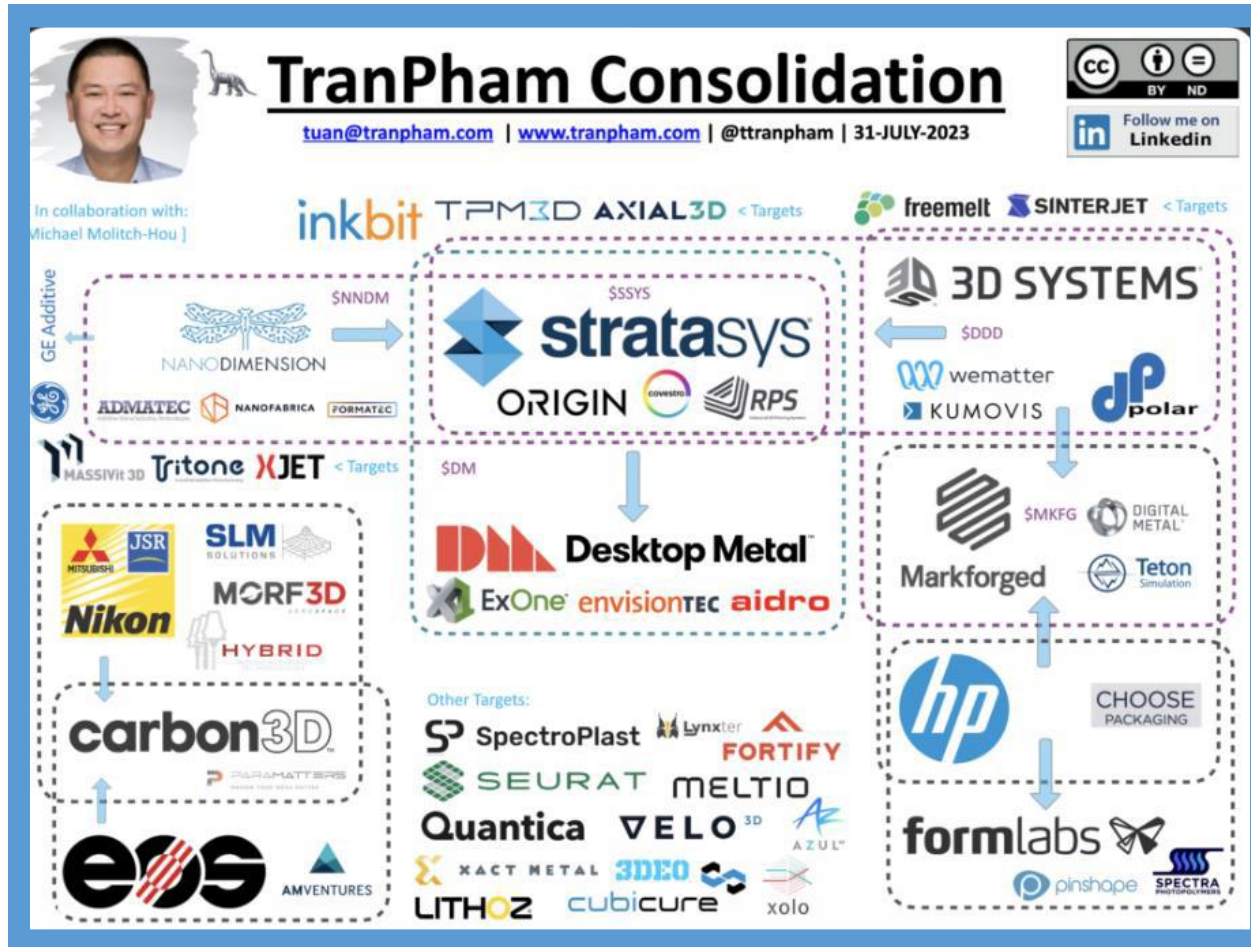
TranPham Consolidation

tuan@tranpham.com | www.tranpham.com | @ttranpham | 31-JULY-2023

BY ND

Follow me on Linkedin

In collaboration with: Michael Molitch-Hou ]

inkbit TPM3D AXIAL3D < Targets

freemelt SINTERJET < Targets

GE Additive

$NNDM

NANODIMENSION

ADMATEC NANOFABRICA FORMATEC

$SSYS

stratasys

ORIGIN covestro RPS

3D SYSTEMS

$DDD

wematter

KUMOVIS

polar

MASSIVit 3D Tritone XJET < Targets

$DM

Desktop Metal

ExOne envisionTEC aidro

MITSUBISHI JSR

Nikon

SLM SOLUTIONS

MORF3D

HYBRID

carbon3D

PARAMATTERS

eos

AMVENTURES

$MKFG

DIGITAL METAL

Markforged

Teton Simulation

hp

CHOOSE PACKAGING

formlabs

pinshape

SPECTRA PHOTOPOLYMERS

Other Targets:

SpectroPlast

Lynxter

FORTIFY

SEURAT

MELTIO

Quantica

VELO3D

AZUL

XACT METAL

3DEO

cubicure

xolo

LITHOZ